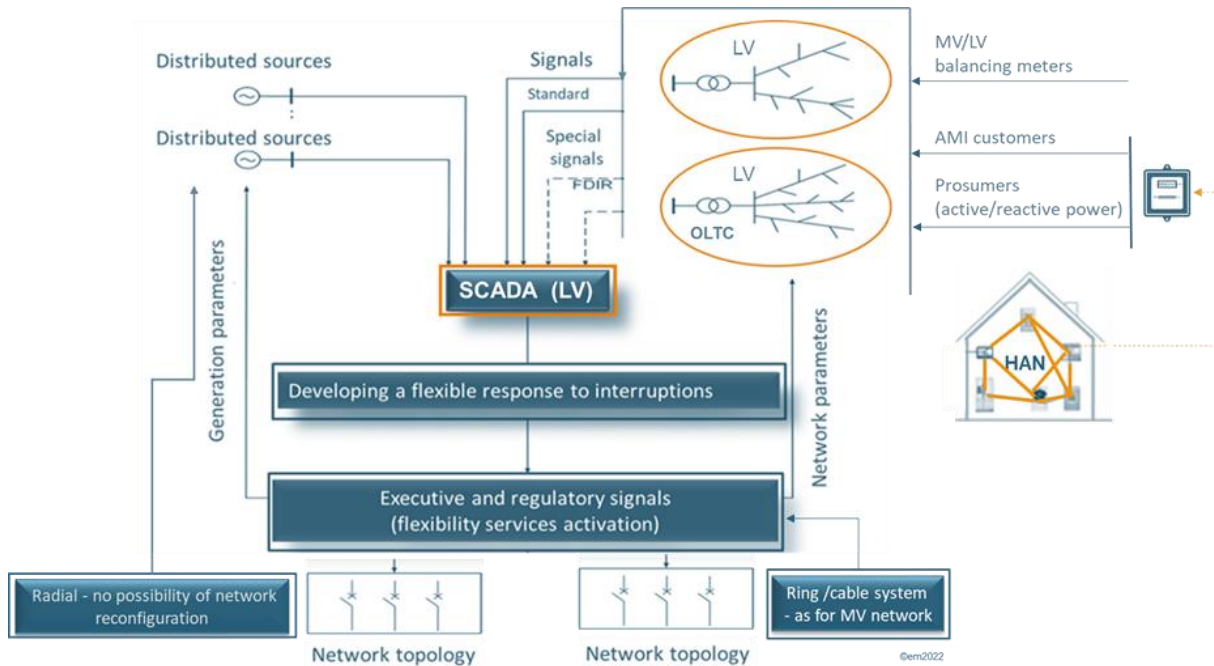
Distributed sources

:

Distributed sources

Signals

Standard

Special signals

FDIR

LV

LV

OLTC

MV/LV balancing meters

AMI customers

Prosumers (active/reactive power)

HAN

SCADA (LV)

Generation parameters

Network parameters

Developing a flexible response to interruptions

Executive and regulatory signals (flexibility services activation)

Radial - no possibility of network reconfiguration

Network topology

Network topology

Ring /cable system - as for MV network

©em2022